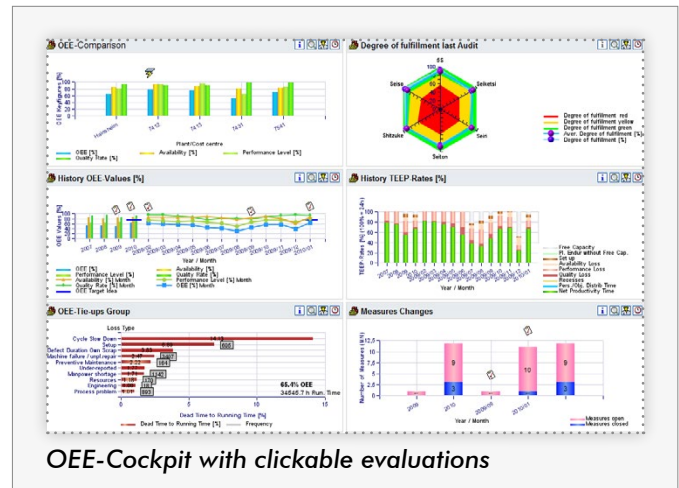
OEE-Comparison

Plant/Cost centre

OEE [%]
Quality Rate [%]
Availability [%]
Performance Level [%]

Degree of fulfillment last Audit

5S
Seiketsi
Seiso
Sein
Shitzuke
Seiton

Degree of fulfillment red
Degree of fulfillment yellow
Degree of fulfillment green
Aver. Degree of fulfillment [%]
Degree of fulfillment [%]

History OEE Values [%]

Year / Month

OEE [%]
Performance Level [%]
Availability [%] Month
Quality Rate [%] Month
OEE Target Idea
Availability [%]
Quality Rate [%]
Performance Level [%] Month
OEE [%] Month

History TEEP Rates [%]

Year / Month

Free Capacity
Pl. Stdur without Free Cap.
Set up
Availability Loss
Performance Loss
Quality Loss
Reserves
Pers./Op. Distrib.Time
Net Productivity Time

OEE-Tie-ups Group

Loss Type
Cycle Slow Down
Setup
Defect Duration Own Scrap
Machine failure / unplanned
Preventive Maintenance
Under-reported
Manpower shortage
Resources
Engineering
Process problem

65.4% OEE
34545.7 h Run. Time

Dead Time to Running Time [%]

Dead Time to Running Time [%]
Frequency

Measures Changes

Number of Measures [#/#]

Year / Month

Measures open
Measures closed

OEE-Cockpit with clickable evaluations